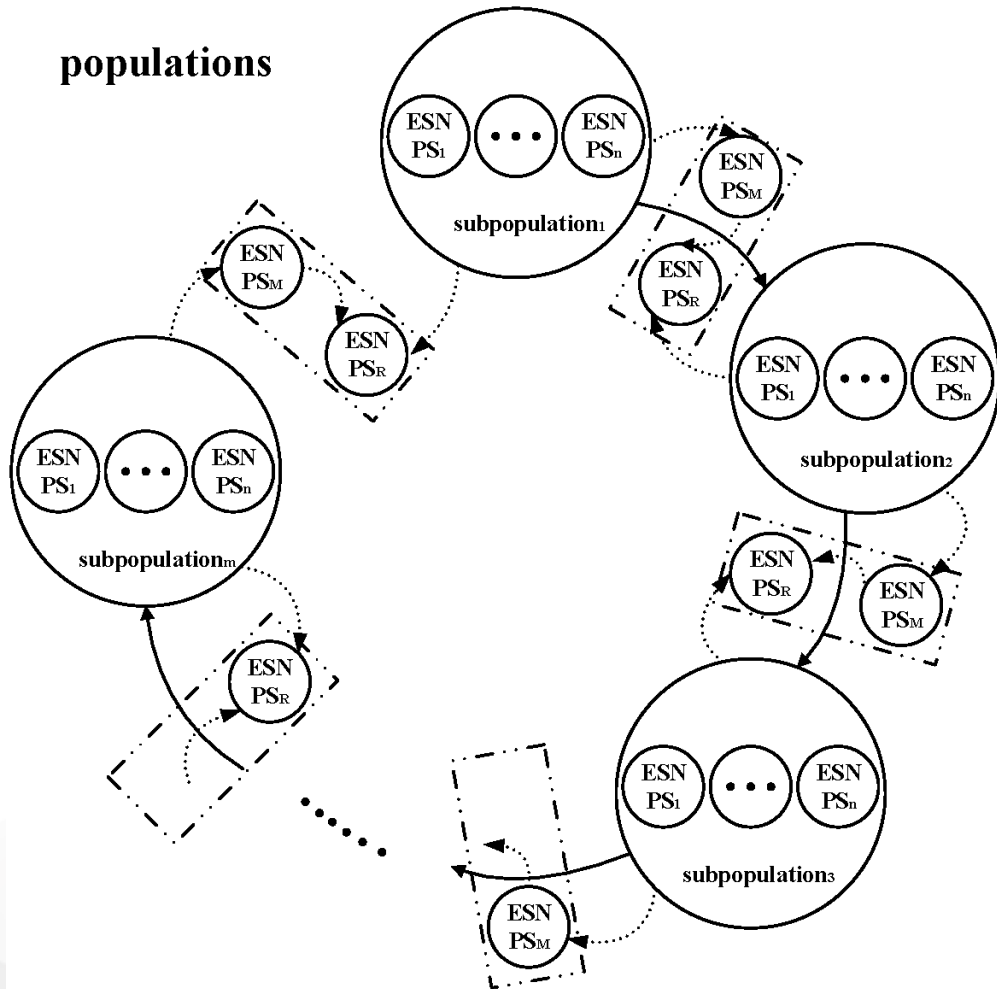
populations

ESN $PS_1$ ... ESN $PS_n$
subpopulation$_1$

ESN $PS_M$
ESN $PS_R$

ESN $PS_M$
ESN $PS_R$

ESN $PS_1$ ... ESN $PS_n$
subpopulation$_2$

ESN $PS_1$ ... ESN $PS_n$
subpopulation$_m$

ESN $PS_R$
ESN $PS_M$

ESN $PS_R$

ESN $PS_1$ ... ESN $PS_n$
subpopulation$_3$

......

ESN $PS_M$